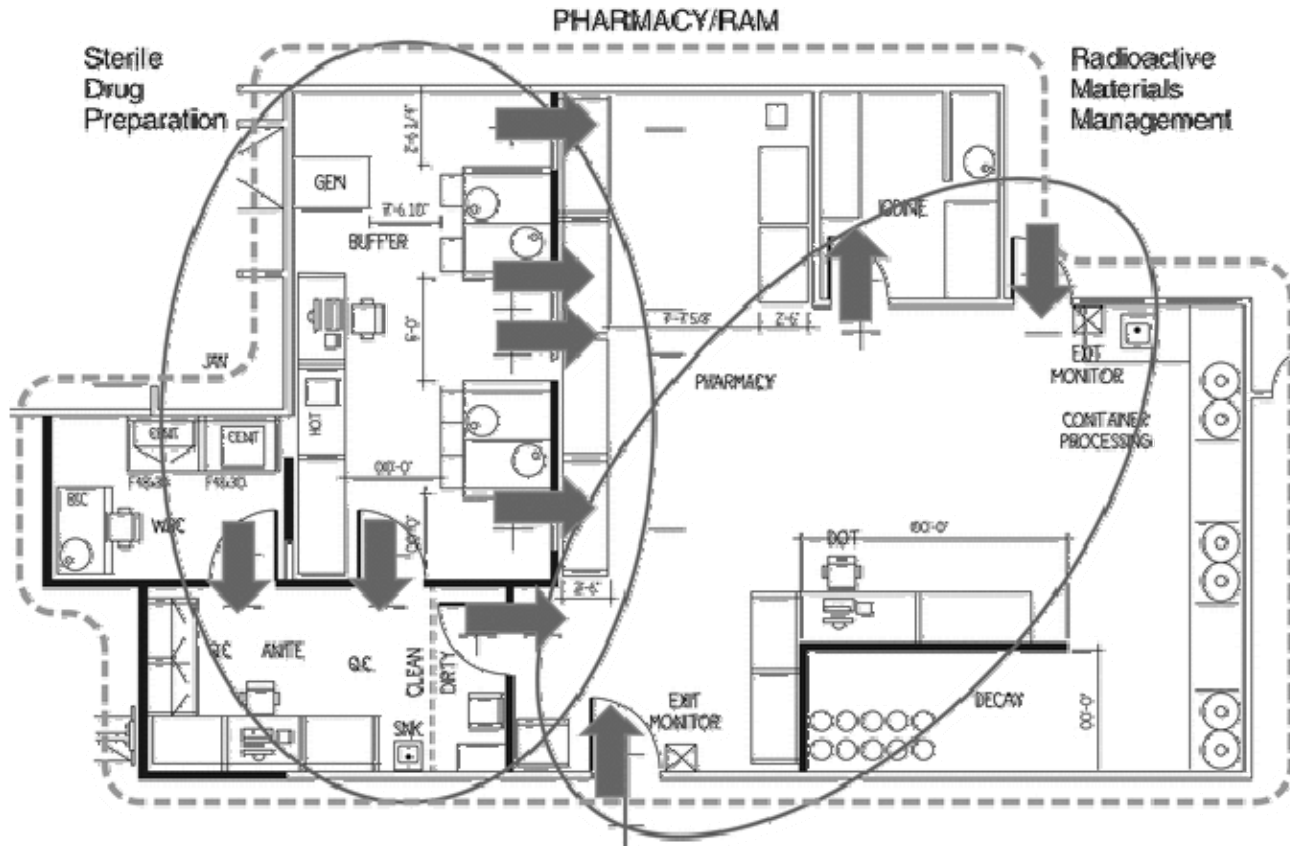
PHARMACY/RAM

Sterile Drug Preparation

Radioactive Materials Management

GEN

7'-6.10"

BUFFER

2'-6 1/4"

IODINE

6'-0"

7'-7 5/8"

2'-6"

JAN

PHARMACY

EXIT MONITOR

CONTAINER PROCESSING

CENT

CENT

F48/30

F48/30

HOT

10'-0"

BSC

WBC

10'-0"

2'-6"

DOT

10'-0"

QC

ANTE

QC

CLEAN

DIRTY

EXIT MONITOR

DECAY

10'-0"

SNK